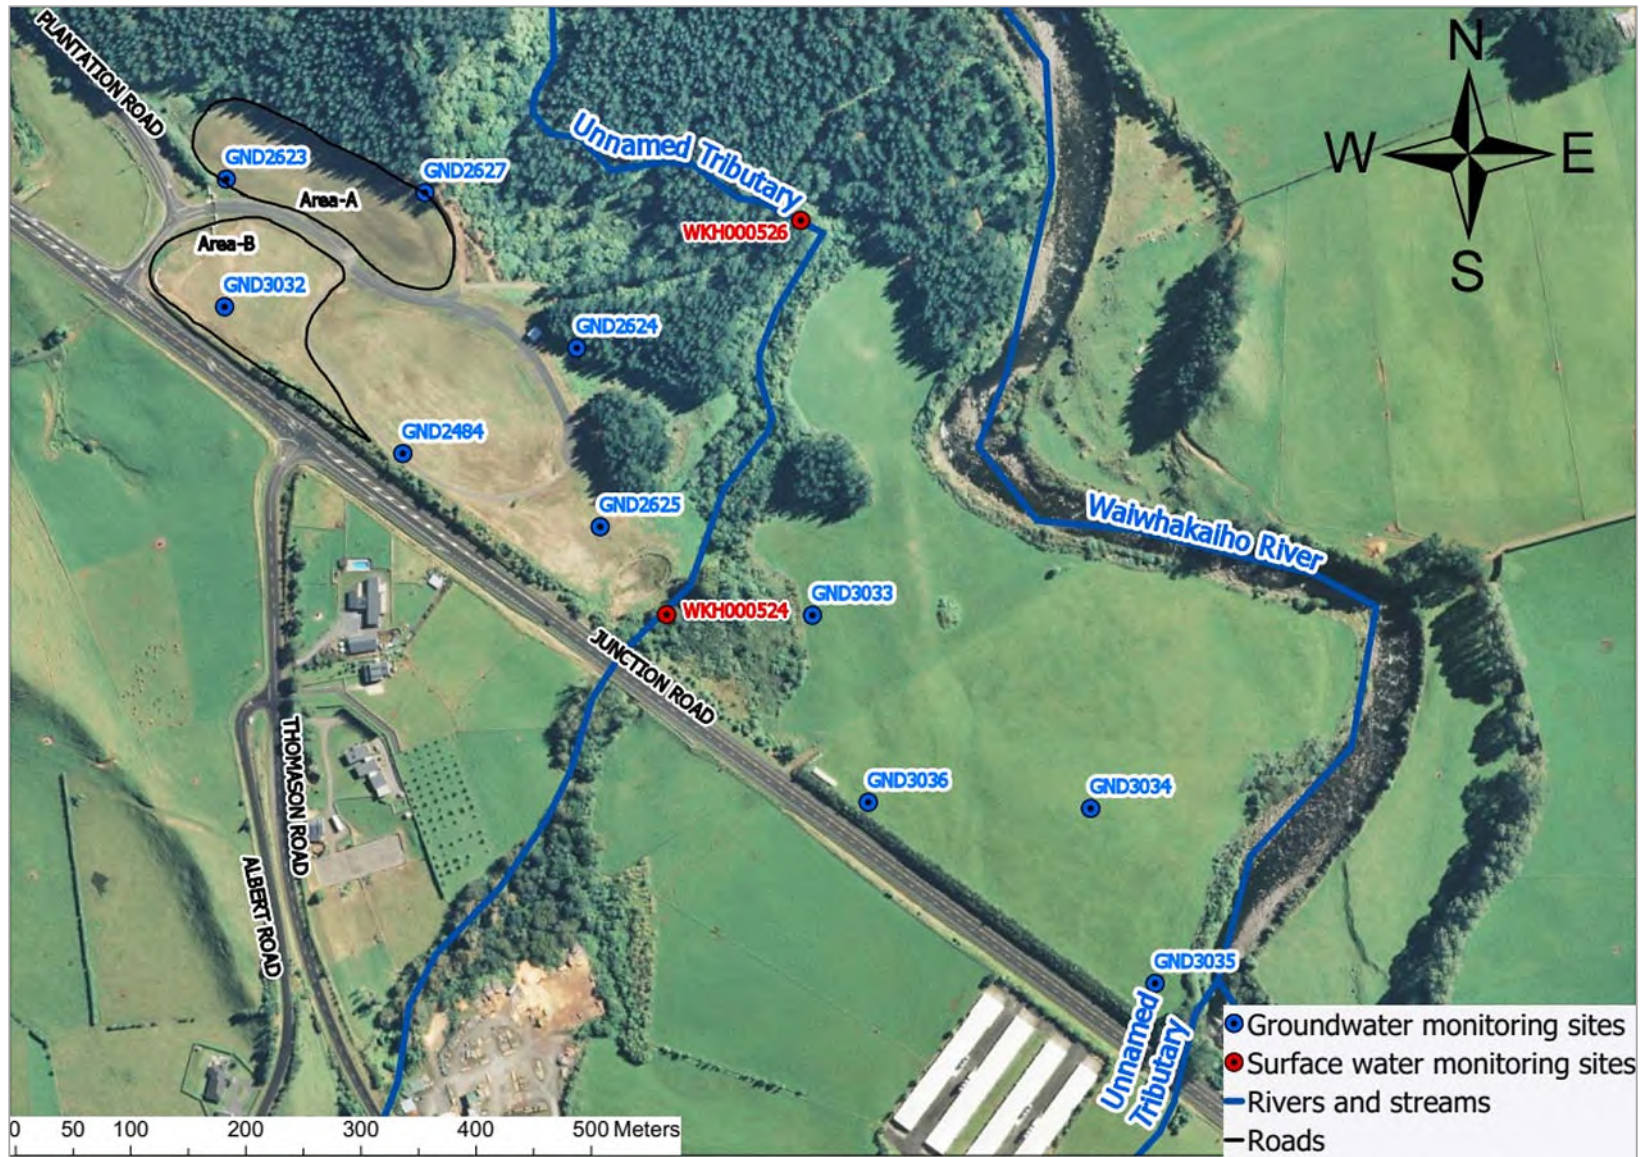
PLANTATION ROAD
GND2623
GND2627
Area-A
Area-B
GND3032
Unnamed Tributary
WKH000526
N
W
E
S
GND2624
GND2484
GND2625
Waiwhakaiho River
GND3033
WKH000524
JUNCTION ROAD
THOMASON ROAD
ALBERT ROAD
GND3036
GND3034
GND3035
Unnamed Tributary
Groundwater monitoring sites
Surface water monitoring sites
Rivers and streams
Roads
0 50 100 200 300 400 500 Meters